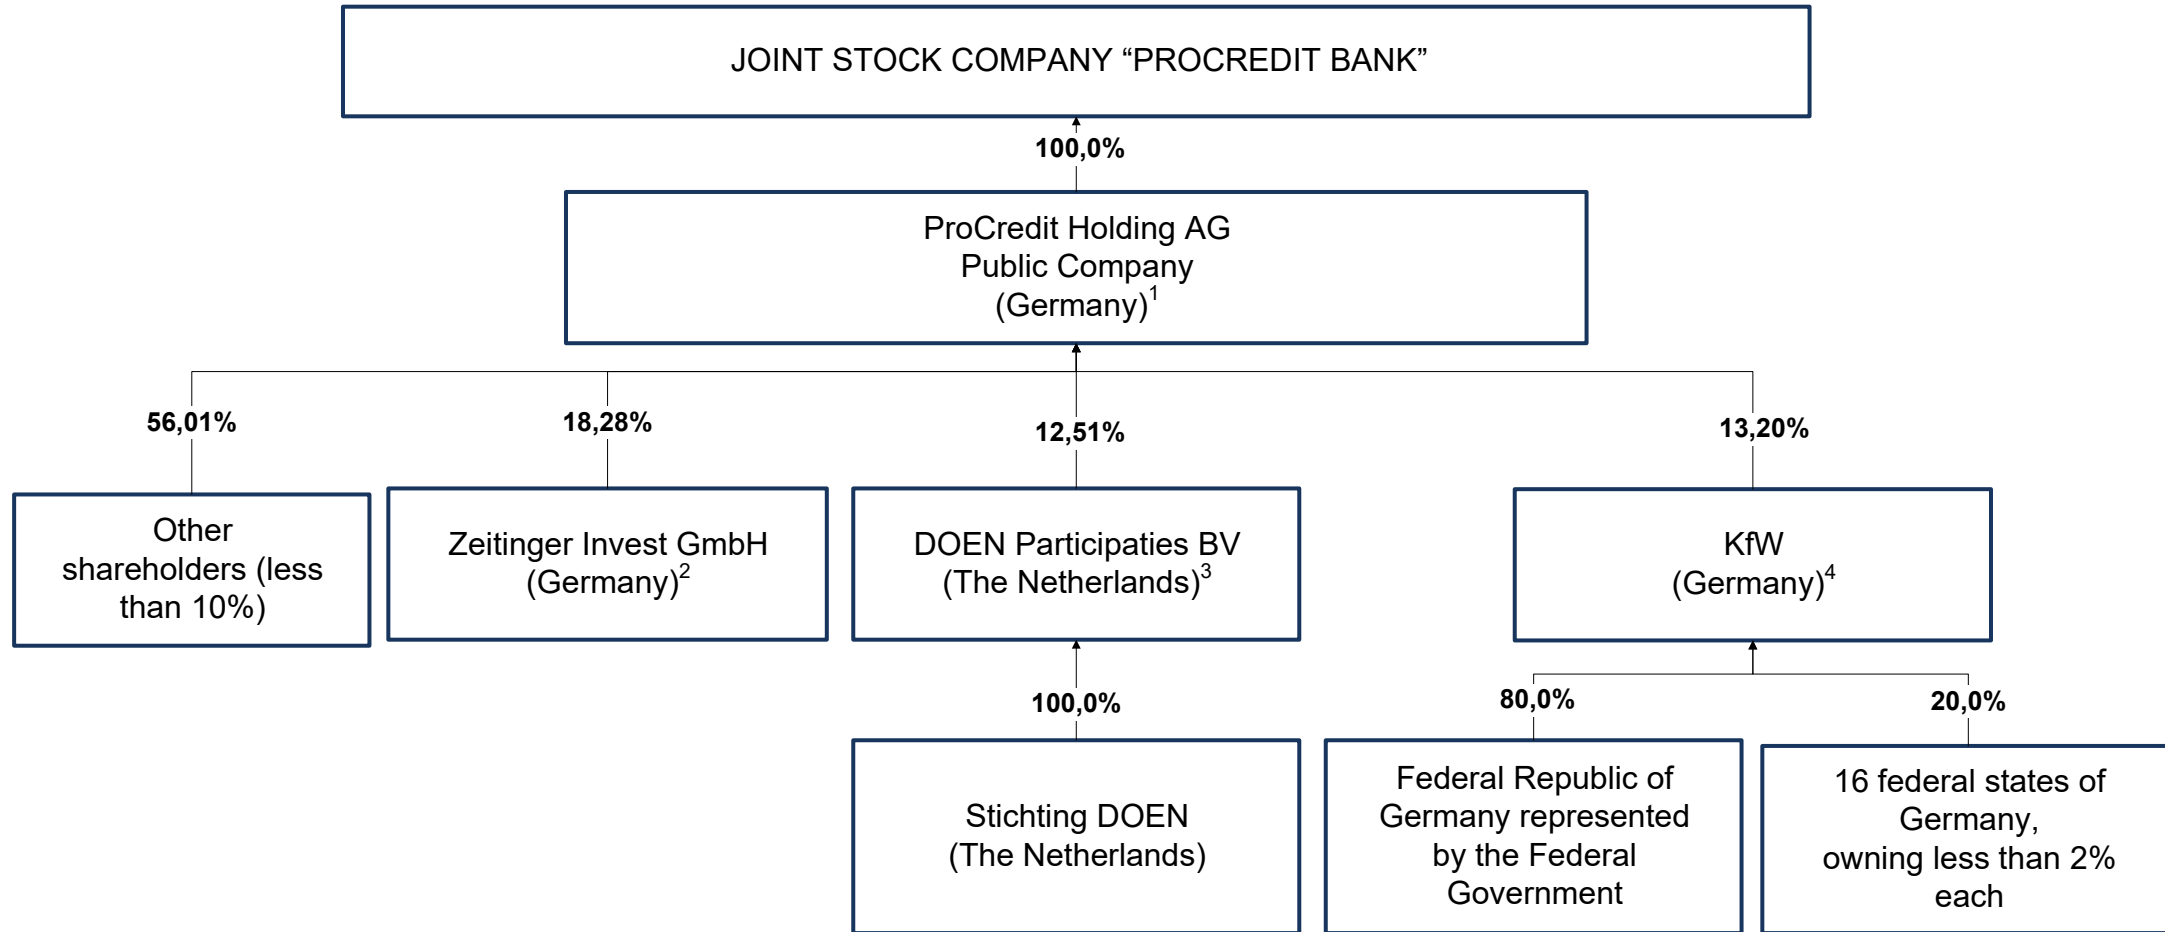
JOINT STOCK COMPANY “PROCREDIT BANK”

100,0%

ProCredit Holding AG
Public Company
(Germany)$^1$

56,01%

18,28%

12,51%

13,20%

Other shareholders (less than 10%)

Zeitinger Invest GmbH
(Germany)$^2$

DOEN Participaties BV
(The Netherlands)$^3$

KfW
(Germany)$^4$

100,0%

80,0%

20,0%

Stichting DOEN
(The Netherlands)

Federal Republic of Germany represented by the Federal Government

16 federal states of Germany,
owning less than 2% each